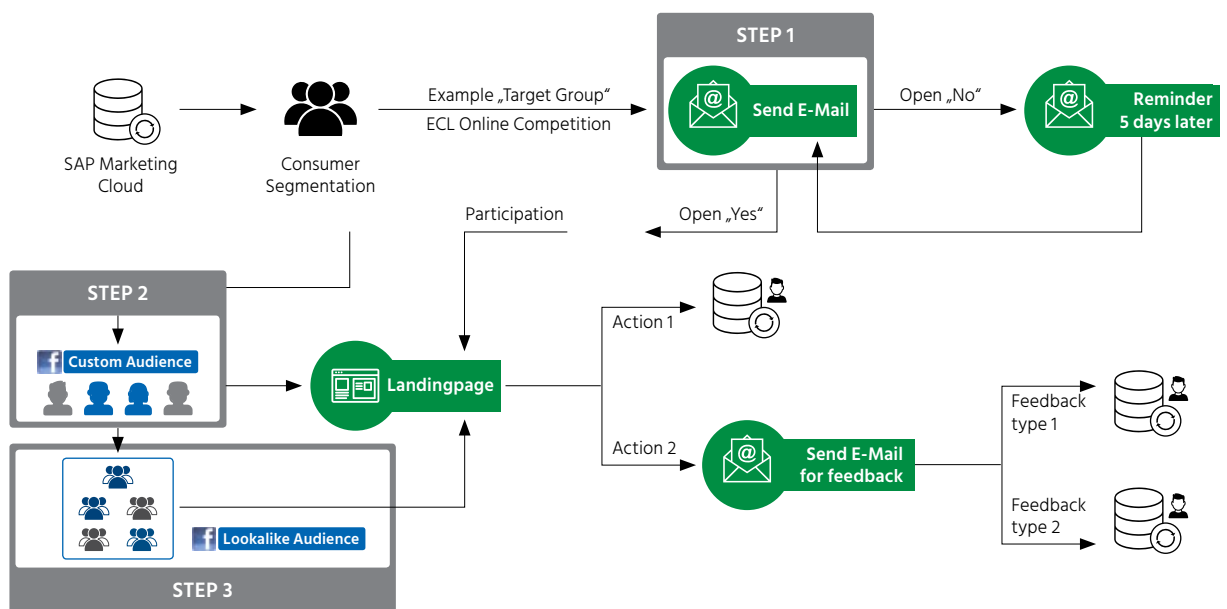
SAP Marketing Cloud

Consumer Segmentation

Example „Target Group"
ECL Online Competition

STEP 1

Send E-Mail

Open „No"

Reminder 5 days later

Participation

Open „Yes"

STEP 2

Custom Audience

Landingpage

Action 1

Action 2

Send E-Mail for feedback

Feedback type 1

Feedback type 2

Lookalike Audience

STEP 3